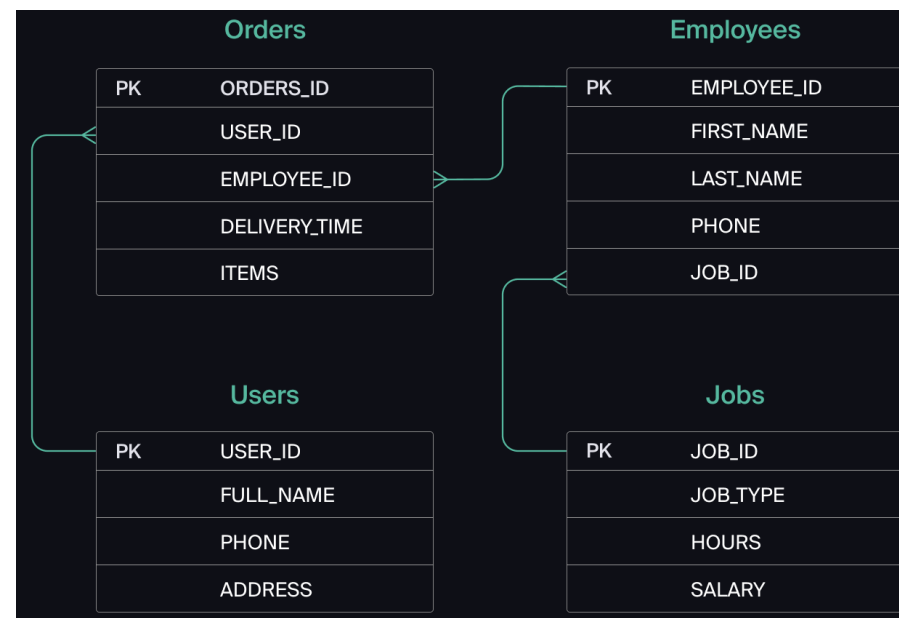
Orders

| PK | ORDERS_ID |
|---|---|
| | USER_ID |
| | EMPLOYEE_ID |
| | DELIVERY_TIME |
| | ITEMS |

Employees

| PK | EMPLOYEE_ID |
|---|---|
| | FIRST_NAME |
| | LAST_NAME |
| | PHONE |
| | JOB_ID |

Users

| PK | USER_ID |
|---|---|
| | FULL_NAME |
| | PHONE |
| | ADDRESS |

Jobs

| PK | JOB_ID |
|---|---|
| | JOB_TYPE |
| | HOURS |
| | SALARY |